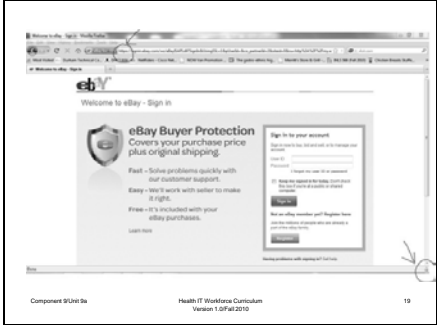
Welcome to eBay - Sign in

eBay Buyer Protection
Covers your purchase price plus original shipping.

Fast - Solve problems quickly with our customer support.

Easy - We'll work with seller to make it right.

Free - It's included with your eBay purchases.

Learn more

Sign in to your account

User ID

Password

Sign in

Not an eBay member yet? Register here

Register

Done

Component 9/Unit 9a

Health IT Workforce Curriculum
Version 1.0/Fall 2010

19